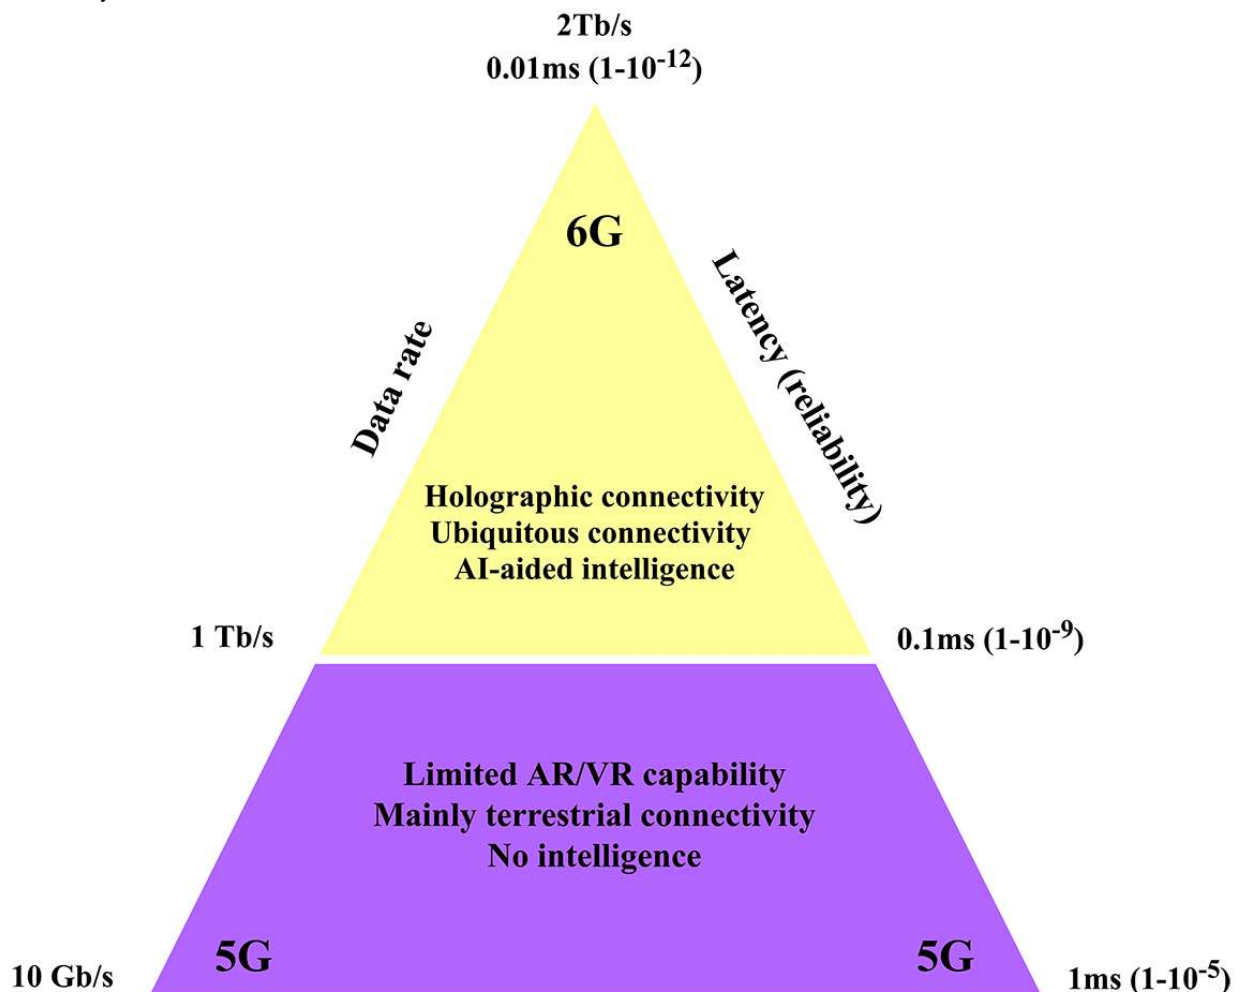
2Tb/s
0.01ms (1-$10^{-12}$)

6G

Data rate

Latency (reliability)

Holographic connectivity
Ubiquitous connectivity
AI-aided intelligence

1 Tb/s

0.1ms (1-$10^{-9}$)

Limited AR/VR capability
Mainly terrestrial connectivity
No intelligence

10 Gb/s

5G

5G

1ms (1-$10^{-5}$)